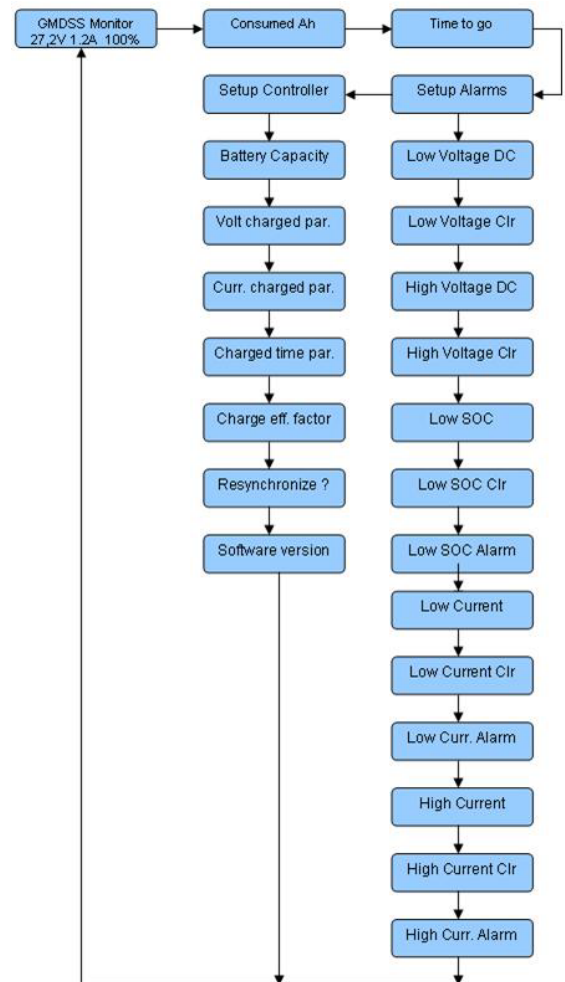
GMDSS Monitor
27,2V 1.2A 100%

Consumed Ah

Time to go

Setup Alarms

Setup Controller

Battery Capacity

Volt charged par.

Curr. charged par.

Charged time par.

Charge eff. factor

Resynchronize ?

Software version

Low Voltage DC

Low Voltage Clr

High Voltage DC

High Voltage Clr

Low SOC

Low SOC Clr

Low SOC Alarm

Low Current

Low Current Clr

Low Curr. Alarm

High Current

High Current Clr

High Curr. Alarm